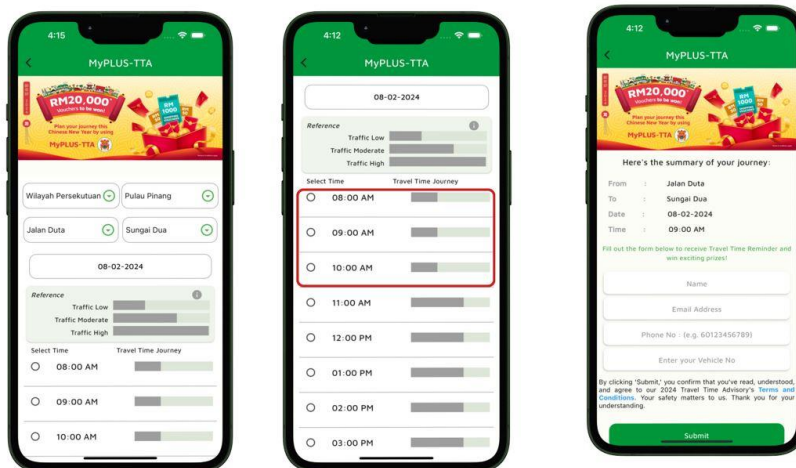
4:15

MyPLUS-TTA

RM20,000 Vouchers to be won!

Plan your journey this Chinese New Year by using

MyPLUS-TTA

Wilayah Persekutuan

Pulau Pinang

Jalan Duta

Sungai Dua

08-02-2024

Reference

Traffic Low

Traffic Moderate

Traffic High

Select Time

Travel Time Journey

08:00 AM

09:00 AM

10:00 AM

4:12

MyPLUS-TTA

08-02-2024

Reference

Traffic Low

Traffic Moderate

Traffic High

Select Time

Travel Time Journey

08:00 AM

09:00 AM

10:00 AM

11:00 AM

12:00 PM

01:00 PM

02:00 PM

03:00 PM

4:12

MyPLUS-TTA

RM20,000 Vouchers to be won!

Plan your journey this Chinese New Year by using

MyPLUS-TTA

Here's the summary of your journey:

From : Jalan Duta

To : Sungai Dua

Date : 08-02-2024

Time : 09:00 AM

Fill out the form below to receive Travel Time Reminder and win exciting prizes!

Name

Email Address

Phone No : (e.g. 60123456789)

Enter your Vehicle No

By clicking 'Submit,' you confirm that you've read, understood, and agree to our 2024 Travel Time Advisory's Terms and Conditions. Your safety matters to us. Thank you for your understanding.

Submit